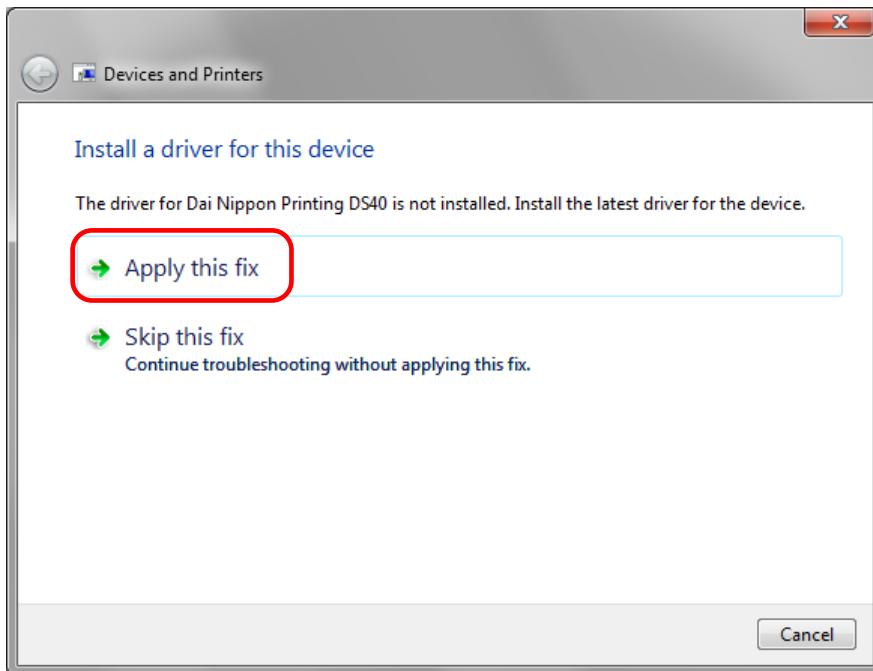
Devices and Printers

Install a driver for this device

The driver for Dai Nippon Printing DS40 is not installed. Install the latest driver for the device.

Apply this fix

Skip this fix
Continue troubleshooting without applying this fix.

Cancel